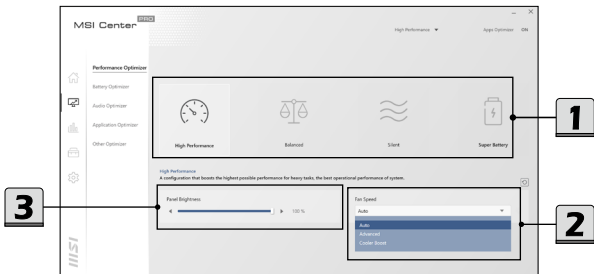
MSI Center PRO

High Performance ▼

Apps Optimizer ON

Performance Optimizer

Battery Optimizer

Audio Optimizer

Application Optimizer

Other Optimizer

High Performance

Balanced

Silent

Super Battery

1

High Performance

A configuration that boosts the highest possible performance for heavy tasks, the best operational performance of system.

3

Panel Brightness

100 %

Fan Speed

Auto

Auto

Advanced

Cooler Boost

2

msi